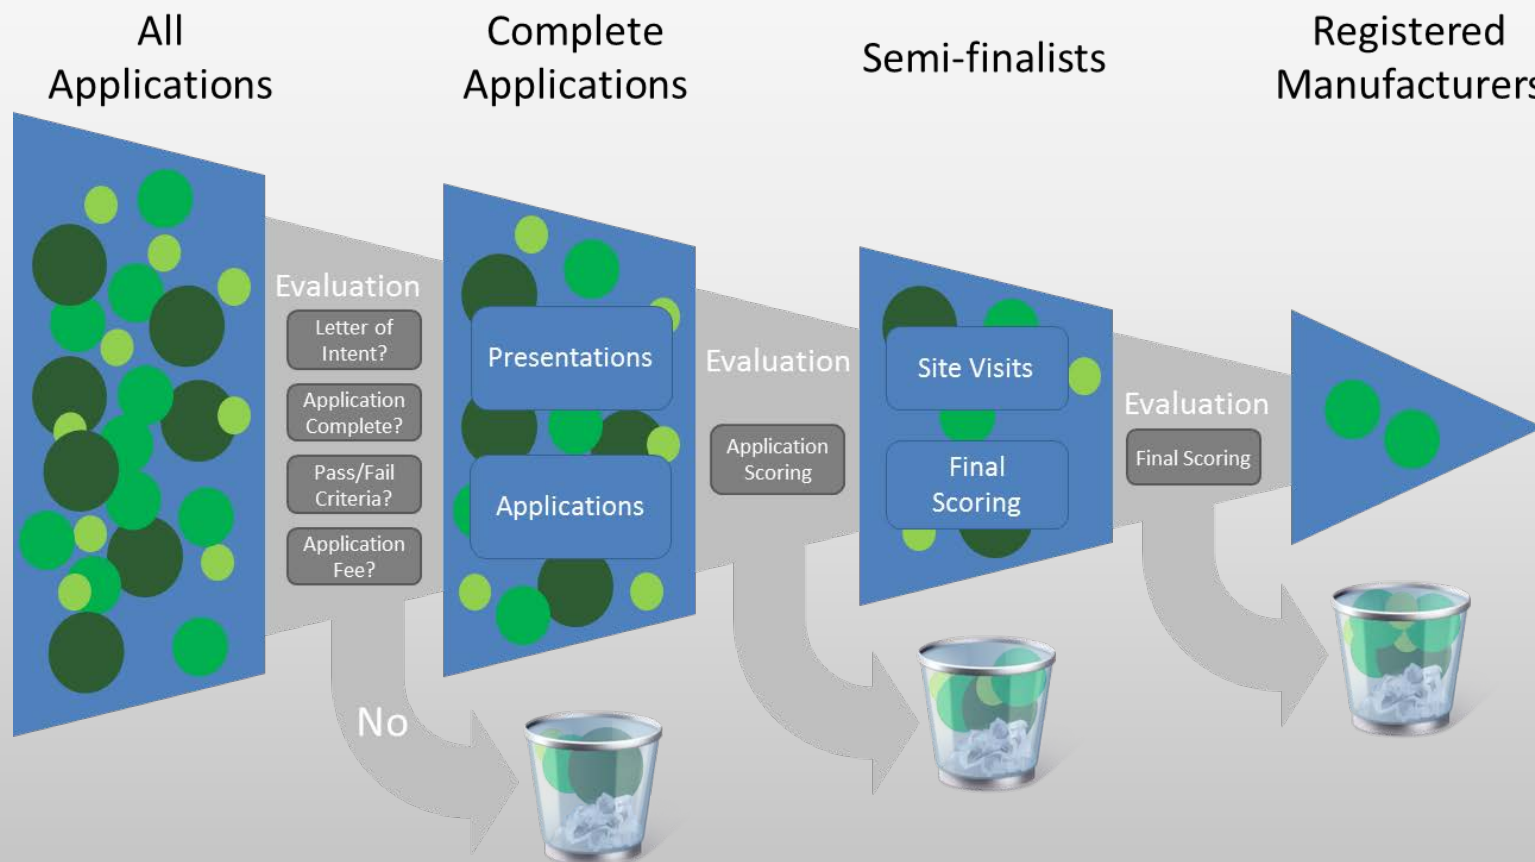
All Applications

Complete Applications

Semi-finalists

Registered Manufacturers

Evaluation

Letter of Intent?

Application Complete?

Pass/Fail Criteria?

Application Fee?

No

Presentations

Applications

Evaluation

Application Scoring

Site Visits

Final Scoring

Evaluation

Final Scoring